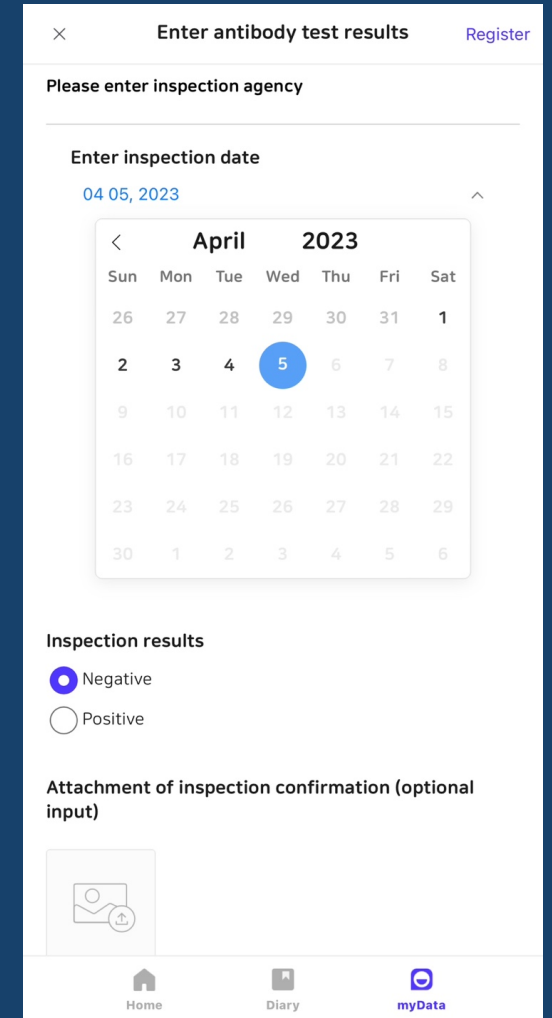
× Enter antibody test results Register

Please enter inspection agency

Enter inspection date

04 05, 2023

< April 2023

| Sun | Mon | Tue | Wed | Thu | Fri | Sat |
|---|---|---|---|---|---|---|
| 26 | 27 | 28 | 29 | 30 | 31 | 1 |
| 2 | 3 | 4 | 5 | 6 | 7 | 8 |
| 9 | 10 | 11 | 12 | 13 | 14 | 15 |
| 16 | 17 | 18 | 19 | 20 | 21 | 22 |
| 23 | 24 | 25 | 26 | 27 | 28 | 29 |
| 30 | 1 | 2 | 3 | 4 | 5 | 6 |

Inspection results

Negative

Positive

Attachment of inspection confirmation (optional input)

Home Diary myData